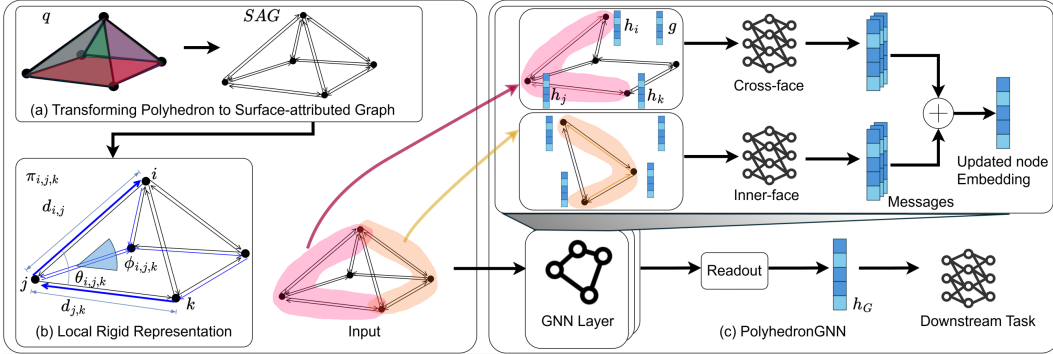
$q$

$SAG$

(a) Transforming Polyhedron to Surface-attributed Graph

$\pi_{i,j,k}$

$i$

$d_{i,j}$

$\phi_{i,j,k}$

$\theta_{i,j,k}$

$j$

$k$

$d_{j,k}$

(b) Local Rigid Representation

Input

$h_i$

$g$

$h_j$

$h_k$

Cross-face

Inner-face

Messages

$+$

Updated node Embedding

GNN Layer

Readout

$h_G$

(c) PolyhedronGNN

Downstream Task